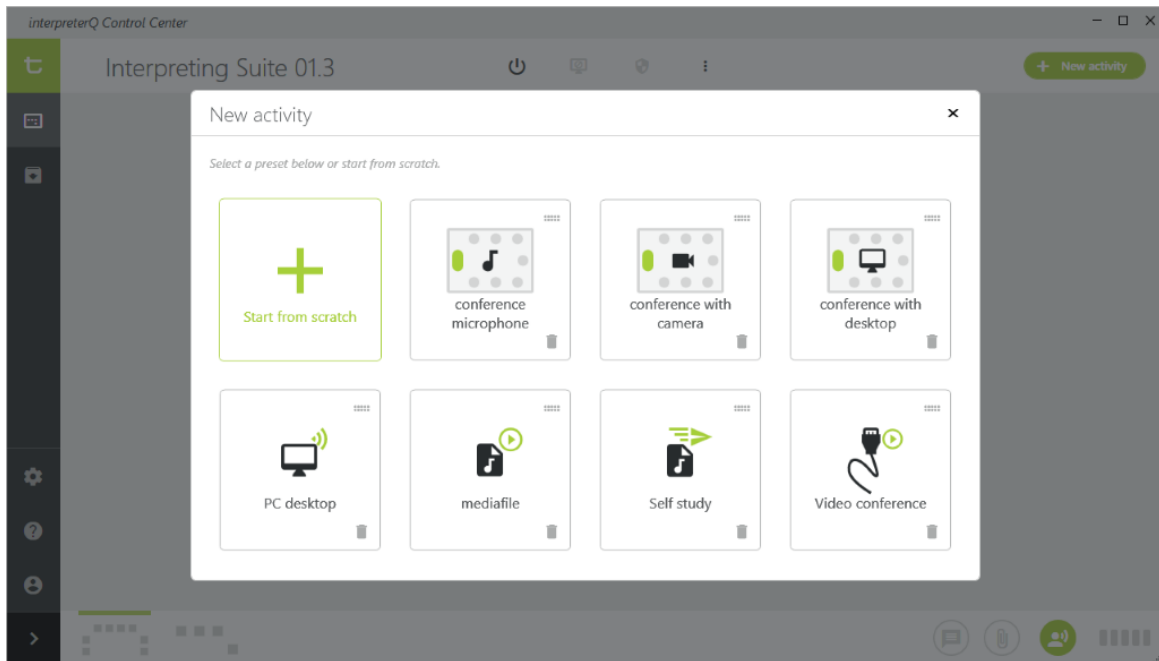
interpreterQ Control Center

Interpreting Suite 01.3

+ New activity

New activity

Select a preset below or start from scratch.

Start from scratch

conference microphone

conference with camera

conference with desktop

PC desktop

mediafile

Self study

Video conference